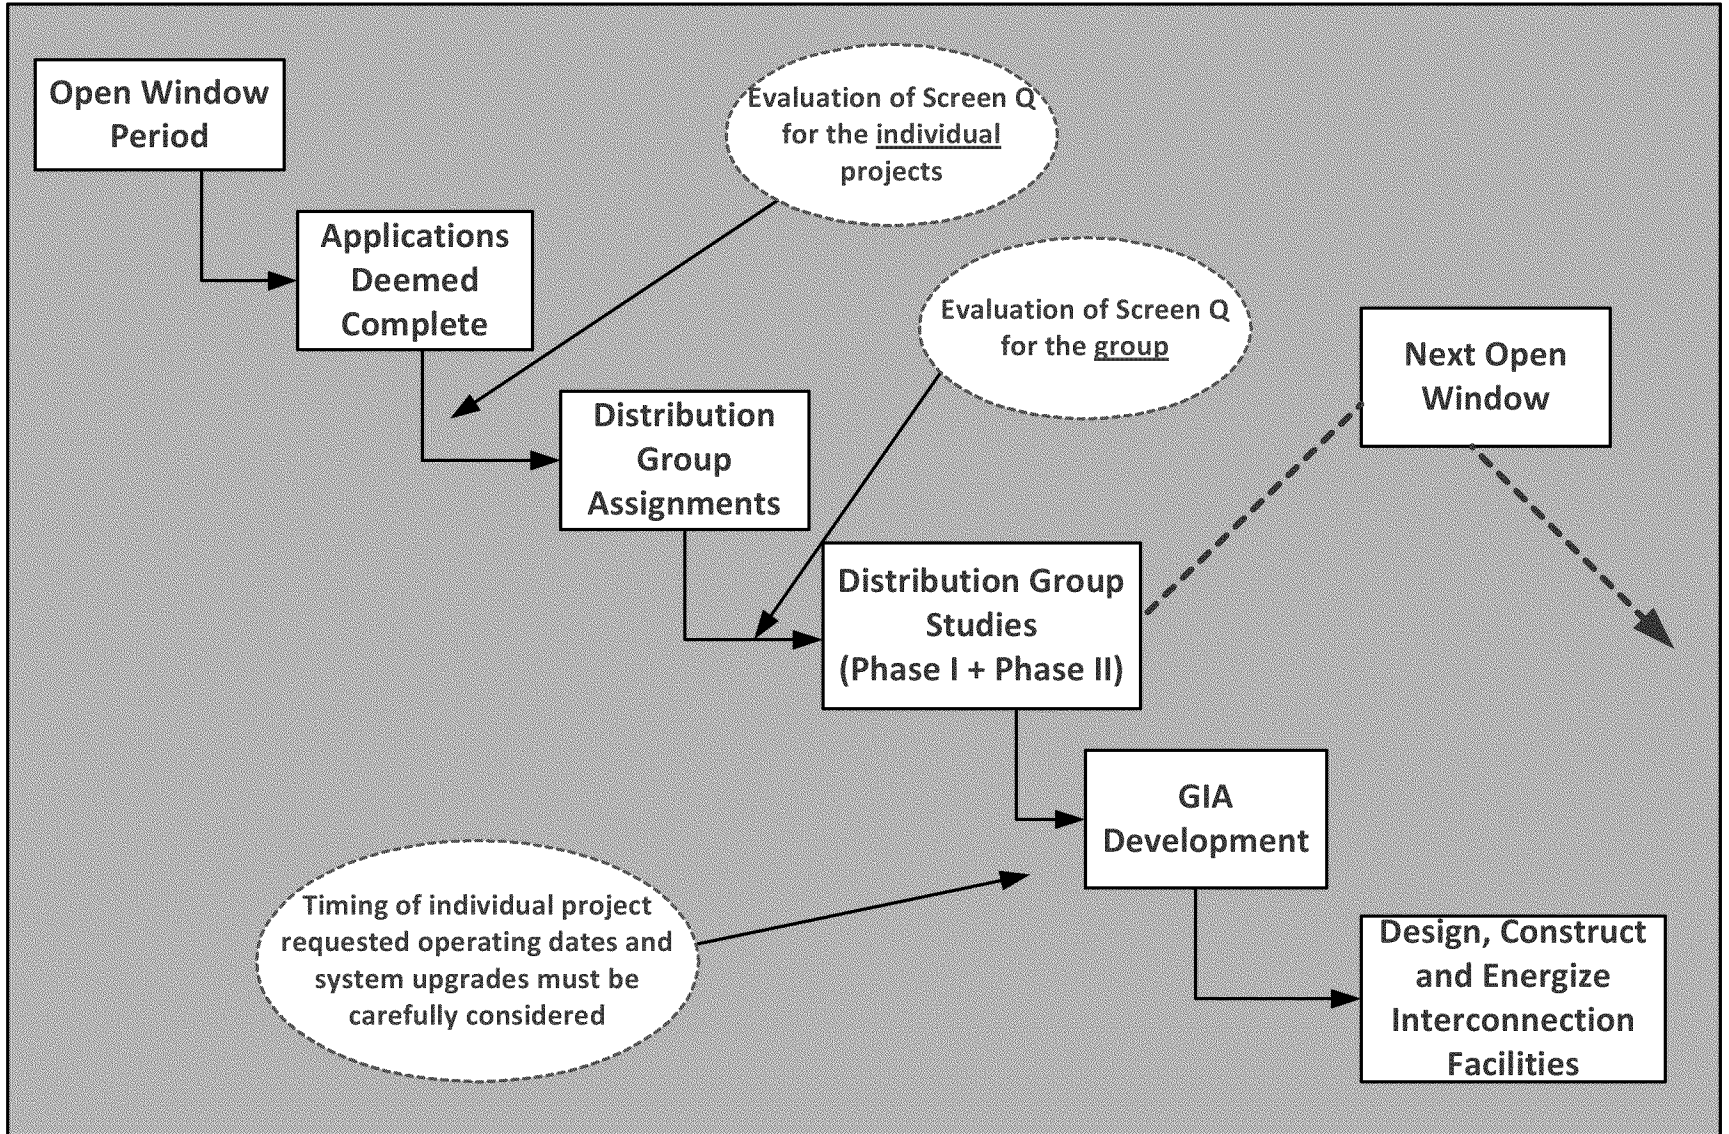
Open Window Period

Applications Deemed Complete

Evaluation of Screen Q for the individual projects

Distribution Group Assignments

Evaluation of Screen Q for the group

Next Open Window

Distribution Group Studies (Phase I + Phase II)

GIA Development

Timing of individual project requested operating dates and system upgrades must be carefully considered

Design, Construct and Energize Interconnection Facilities